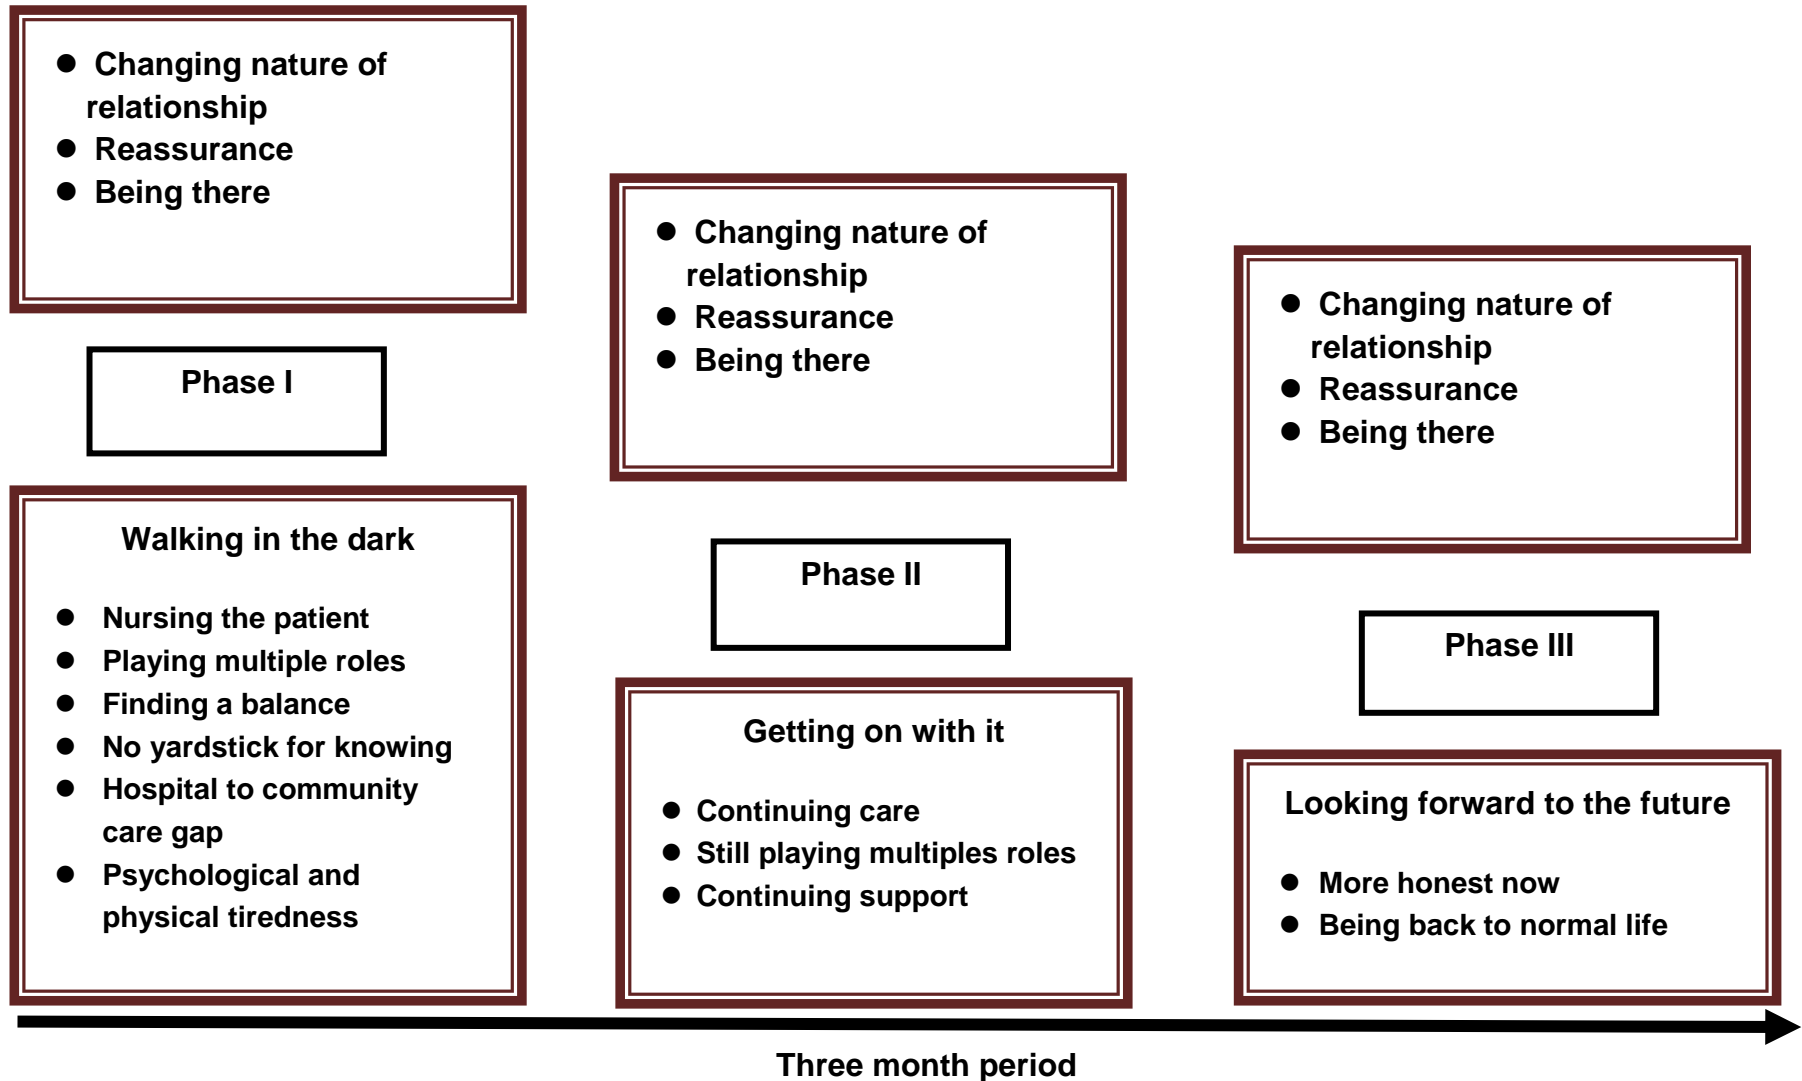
- Changing nature of relationship
- Reassurance
- Being there

Phase I

Walking in the dark

- Nursing the patient
- Playing multiple roles
- Finding a balance
- No yardstick for knowing
- Hospital to community care gap
- Psychological and physical tiredness

- Changing nature of relationship
- Reassurance
- Being there

Phase II

Getting on with it

- Continuing care
- Still playing multiples roles
- Continuing support

- Changing nature of relationship
- Reassurance
- Being there

Phase III

Looking forward to the future

- More honest now
- Being back to normal life

Three month period